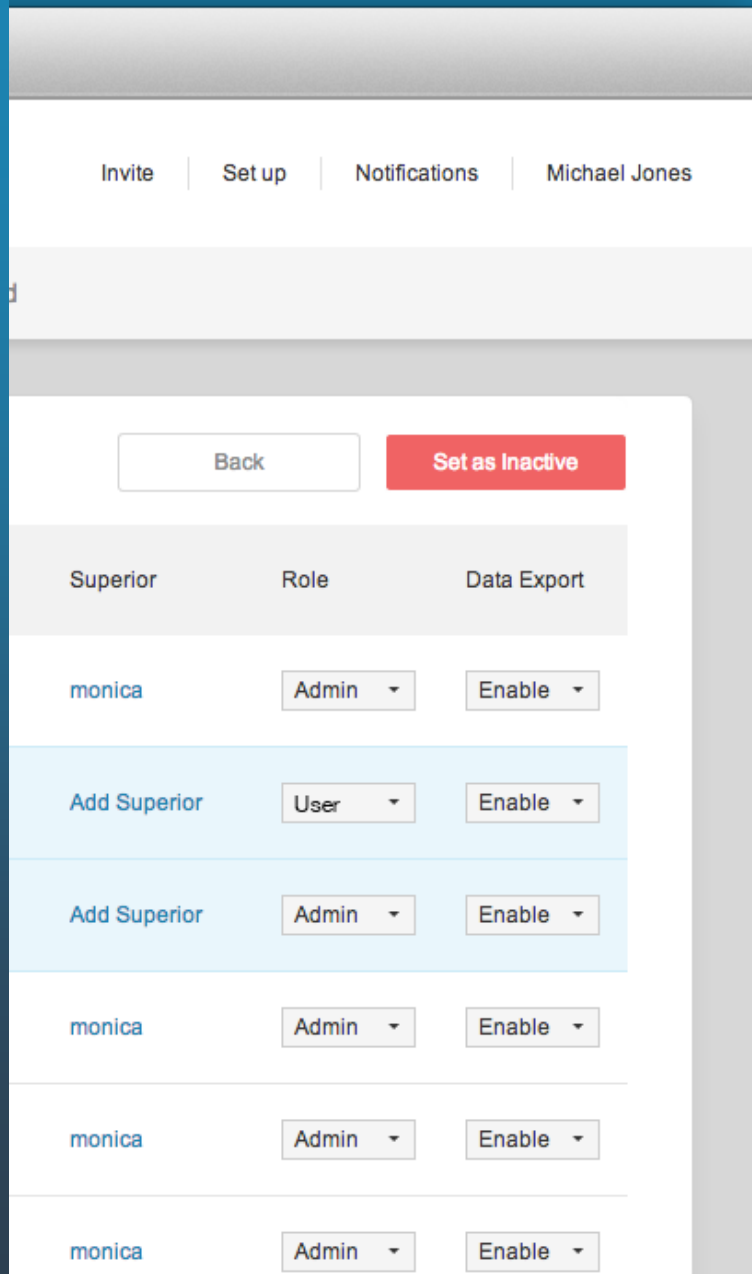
Invite | Set up | Notifications | Michael Jones

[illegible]

Back

Set as Inactive

| Superior | Role | Data Export |
|---|---|---|
| monica | Admin | Enable |
| Add Superior | User | Enable |
| Add Superior | Admin | Enable |
| monica | Admin | Enable |
| monica | Admin | Enable |
| monica | Admin | Enable |